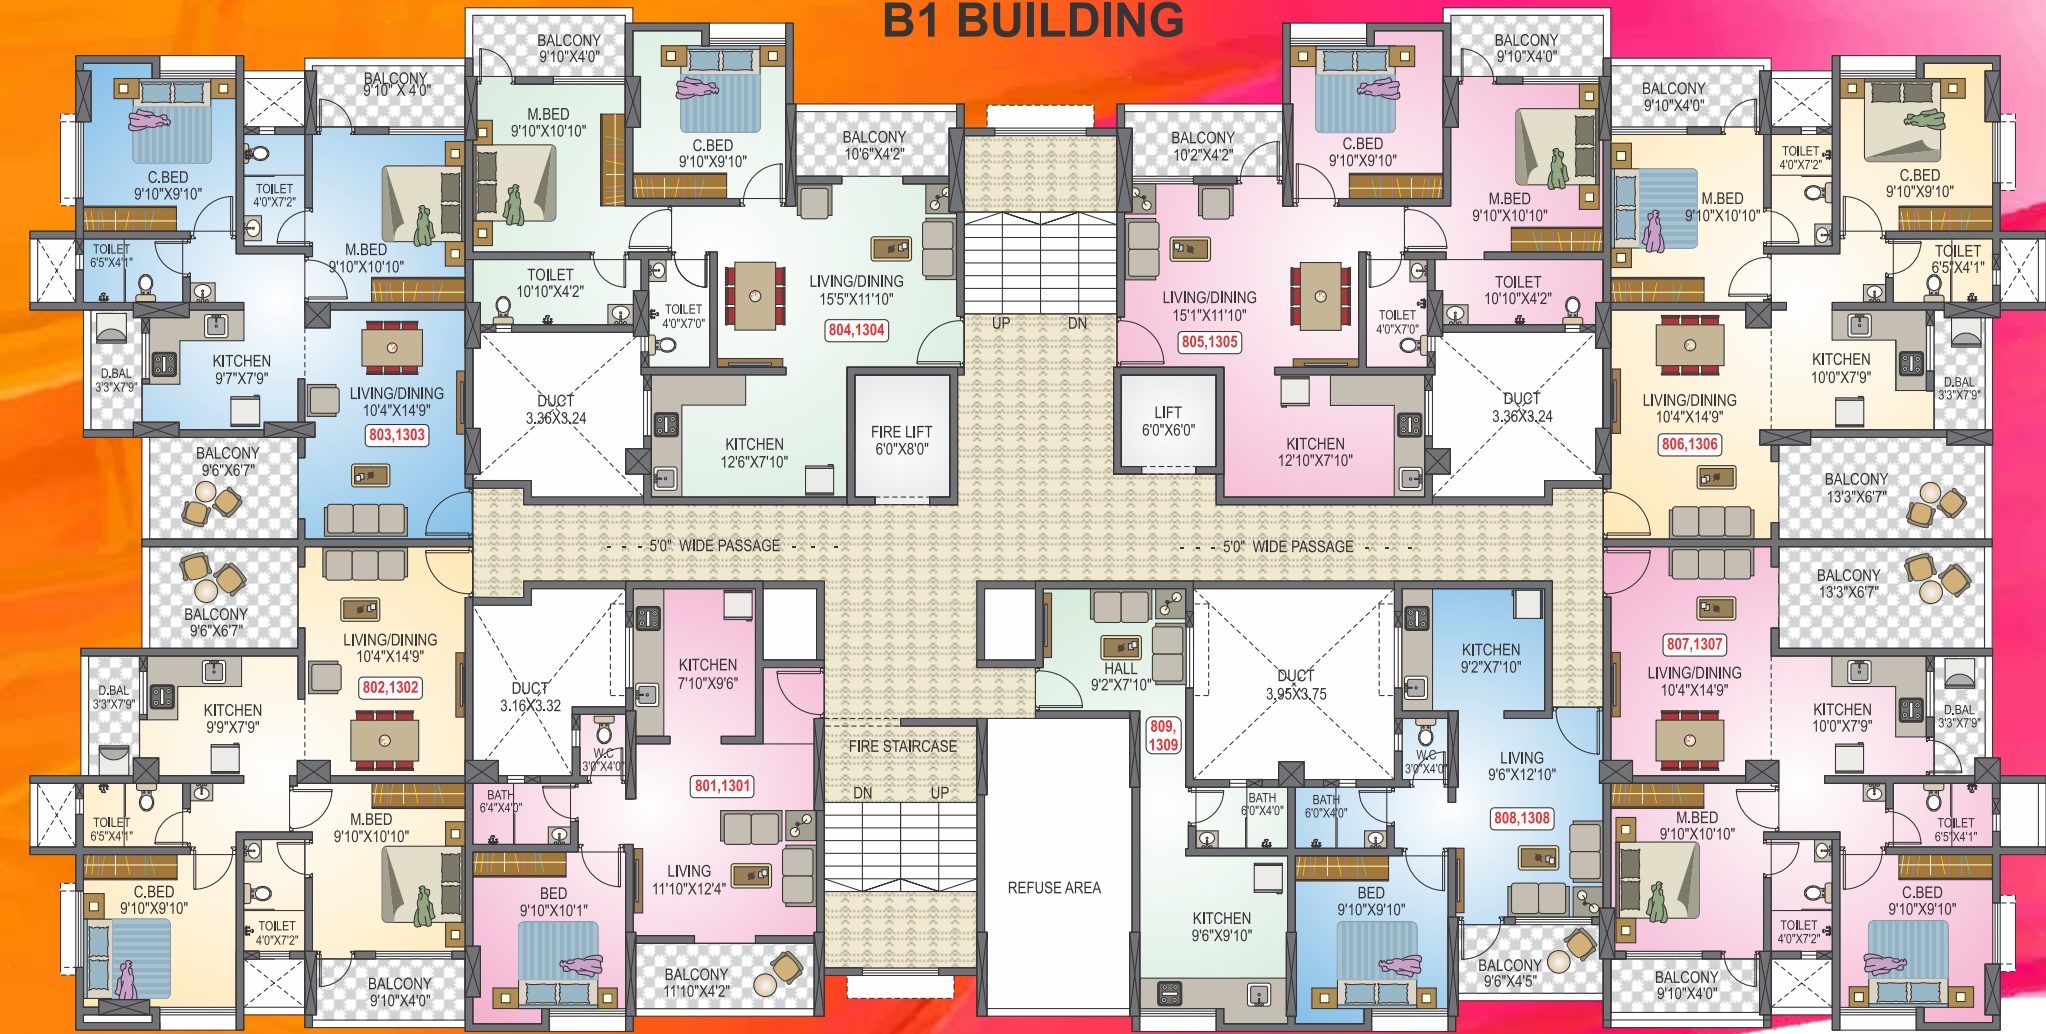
B1 BUILDING

BALCONY 9'10"X4'0"

C.BED 9'10"X9'10"

TOILET 4'0"X7'2"

BALCONY 9'10" X 4'0"

M.BED 9'10"X10'10"

TOILET 6'5"X4'1"

D.BAL 3'3"X7'9"

KITCHEN 9'7"X7'9"

LIVING/DINING 10'4"X14'9"

803,1303

BALCONY 9'6"X6'7"

M.BED 9'10"X10'10"

BALCONY 9'10"X4'0"

C.BED 9'10"X9'10"

TOILET 10'10"X4'2"

TOILET 4'0"X7'0"

BALCONY 10'6"X4'2"

LIVING/DINING 15'5"X11'10"

804,1304

DUCT 3.36X3.24

KITCHEN 12'6"X7'10"

FIRE LIFT 6'0"X8'0"

UP DN

BALCONY 10'2"X4'2"

LIVING/DINING 15'1"X11'10"

805,1305

LIFT 6'0"X6'0"

BALCONY 9'10"X4'0"

C.BED 9'10"X9'10"

M.BED 9'10"X10'10"

TOILET 10'10"X4'2"

TOILET 4'0"X7'0"

DUCT 3.36X3.24

KITCHEN 12'10"X7'10"

BALCONY 9'10"X4'0"

M.BED 9'10"X10'10"

TOILET 4'0"X7'2"

C.BED 9'10"X9'10"

TOILET 6'5"X4'1"

KITCHEN 10'0"X7'9"

D.BAL 3'3"X7'9"

LIVING/DINING 10'4"X14'9"

806,1306

BALCONY 13'3"X6'7"

5'0" WIDE PASSAGE

5'0" WIDE PASSAGE

BALCONY 9'6"X6'7"

LIVING/DINING 10'4"X14'9"

802,1302

D.BAL 3'3"X7'9"

KITCHEN 9'9"X7'9"

TOILET 6'5"X4'1"

M.BED 9'10"X10'10"

C.BED 9'10"X9'10"

TOILET 4'0"X7'2"

BALCONY 9'10"X4'0"

DUCT 3.16X3.32

KITCHEN 7'10"X9'6"

W.C 3'0"X4'0"

801,1301

BATH 6'4"X4'0"

LIVING 11'10"X12'4"

BED 9'10"X10'1"

BALCONY 11'10"X4'2"

FIRE STAIRCASE

DN UP

REFUSE AREA

HALL 9'2"X7'10"

809, 1309

DUCT 3.95X3.75

BATH 6'0"X4'0"

BATH 6'0"X4'0"

KITCHEN 9'6"X9'10"

BED 9'10"X9'10"

KITCHEN 9'2"X7'10"

W.C 3'0"X4'0"

LIVING 9'6"X12'10"

808,1308

BALCONY 9'6"X4'5"

BALCONY 13'3"X6'7"

807,1307

LIVING/DINING 10'4"X14'9"

KITCHEN 10'0"X7'9"

D.BAL 3'3"X7'9"

M.BED 9'10"X10'10"

TOILET 6'5"X4'1"

TOILET 4'0"X7'2"

C.BED 9'10"X9'10"

BALCONY 9'10"X4'0"